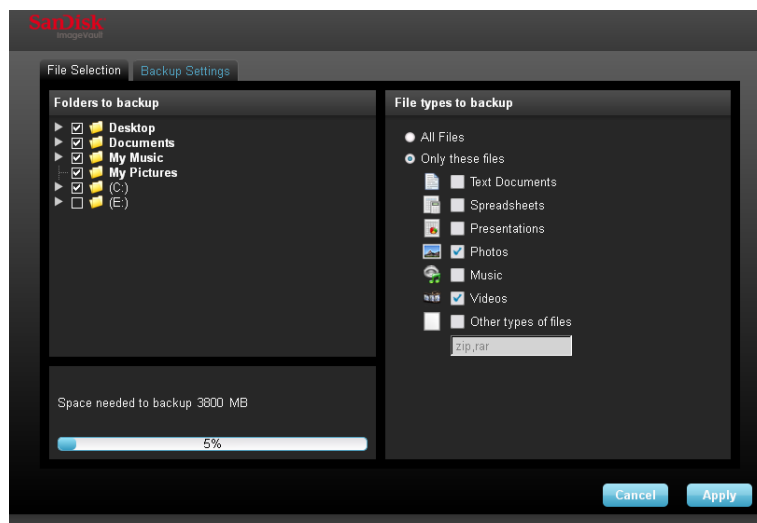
SanDisk
ImageVault

File Selection
Backup Settings

Folders to backup

Desktop
Documents
My Music
My Pictures
(C:)
(E:)

Space needed to backup 3800 MB

5%

File types to backup

All Files
Only these files
Text Documents
Spreadsheets
Presentations
Photos
Music
Videos
Other types of files
zip,rar

Cancel
Apply